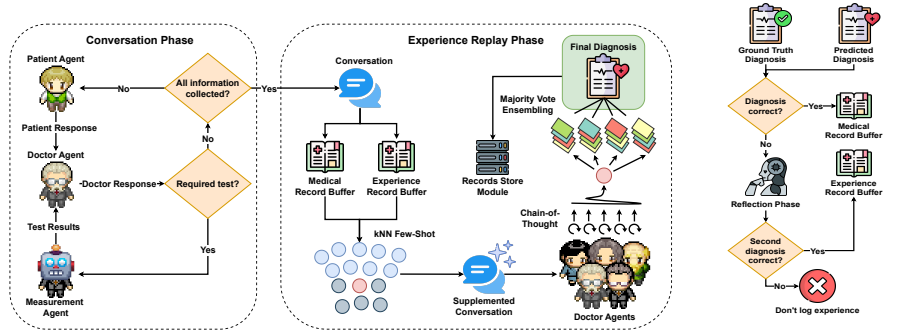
Conversation Phase

Patient Agent

No

All information collected?

Yes

Patient Response

No

Doctor Agent

Doctor Response

Required test?

Test Results

Yes

Measurement Agent

Experience Replay Phase

Conversation

Medical Record Buffer

Experience Record Buffer

kNN Few-Shot

Supplemented Conversation

Final Diagnosis

Majority Vote Ensembling

Records Store Module

Chain-of-Thought

Doctor Agents

Ground Truth Diagnosis

Predicted Diagnosis

Diagnosis correct?

Yes

Medical Record Buffer

No

Reflection Phase

Experience Record Buffer

Second diagnosis correct?

Yes

No

Don't log experience